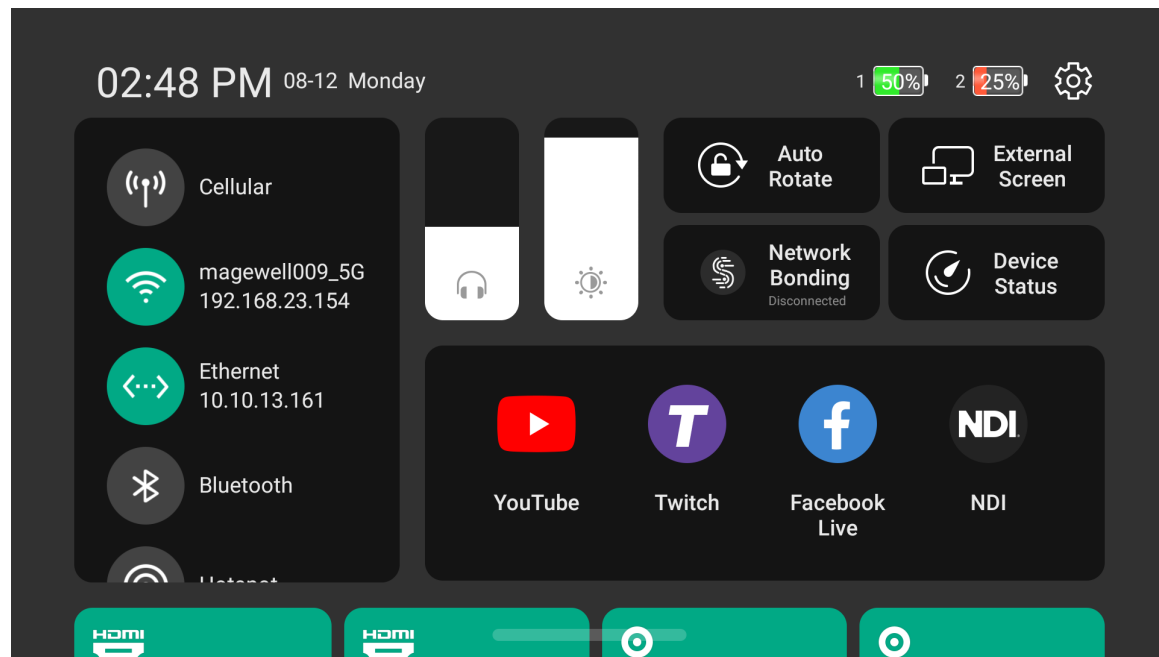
02:48 PM 08-12 Monday

1 50% 2 25%

Cellular

magewell009_5G
192.168.23.154

Ethernet
10.10.13.161

Bluetooth

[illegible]

Auto Rotate

External Screen

Network Bonding
Disconnected

Device Status

YouTube

Twitch

Facebook Live

NDI

HDMI

HDMI